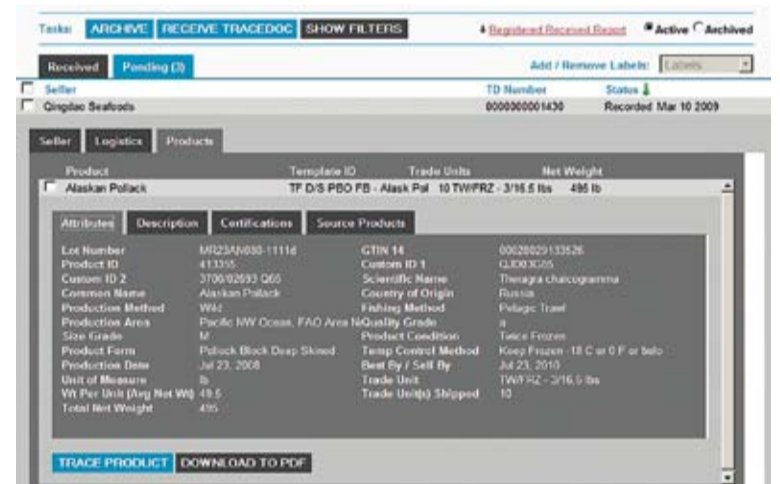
Tasks: ARCHIVE RECEIVE TRACEDOC SHOW FILTERS

Registered Received Report Active Archived

Received Pending (3)

Add / Remove Labels: Labels

| Seller | TD Number | Status |
|---|---|---|
| Qingdao Seafoods | 0000000001430 | Recorded Mar 10 2009 |

Seller Logistics Products

| Product | Template ID | Trade Units | Net Weight |
|---|---|---|---|
| Alaskan Pollack | TF D/S PBO FB - Alask Pol | 10 TW/FRZ - 3/16.5 lbs | 495 lb |

Attributes Description Certifications Source Products

| | | | |
|---|---|---|---|
| Lot Number | MR23AN080-1111d | GTIN 14 | 00028029133526 |
| Product ID | 413355 | Custom ID 1 | QJD03G05 |
| Custom ID 2 | 3700/02693 Q65 | Scientific Name | Theragra chalcogramma |
| Common Name | Alaskan Pollack | Country of Origin | Russia |
| Production Method | Wild | Fishing Method | Pelagic Trawl |
| Production Area | Pacific NW Ocean, FAO Area N | Quality Grade | a |
| Size Grade | M | Product Condition | Twice Frozen |
| Product Form | Pollock Block Deep Skined | Temp Control Method | Keep Frozen -18 C or 0 F or belo |
| Production Date | Jul 23, 2008 | Best By / Sell By | Jul 23, 2010 |
| Unit of Measure | lb | Trade Unit | TW/FRZ - 3/16.5 lbs |
| Wt Per Unit (Avg Net Wt) | 49.5 | Trade Unit(s) Shipped | 10 |
| Total Net Weight | 495 | | |

TRACE PRODUCT DOWNLOAD TO PDF